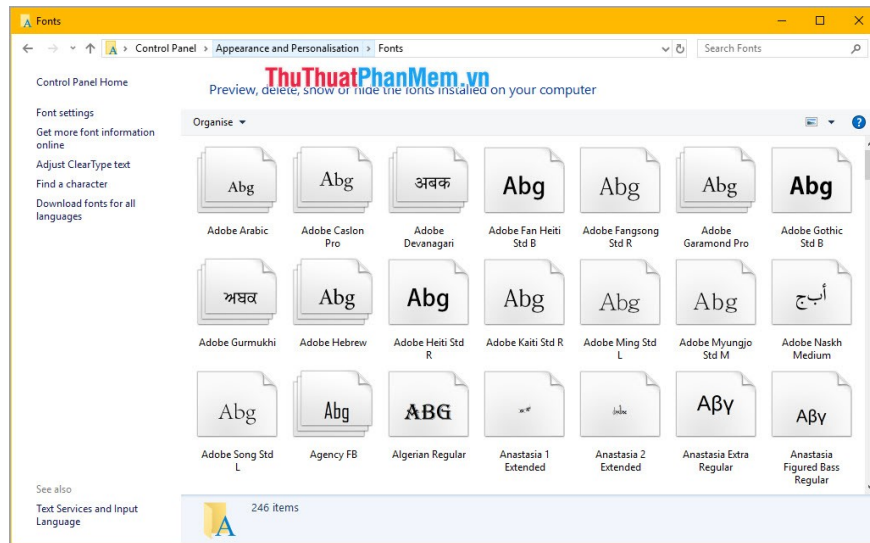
Fonts

Control Panel > Appearance and Personalisation > Fonts

Search Fonts

Control Panel Home

Font settings

Get more font information online

Adjust ClearType text

Find a character

Download fonts for all languages

ThuThuatPhanMem.vn

Preview, delete, show or hide the fonts installed on your computer

Organise ▾

Abg
Adobe Arabic

Abg
Adobe Caslon Pro

अबक
Adobe Devanagari

Abg
Adobe Fan Heiti Std B

Abg
Adobe Fangsong Std R

Abg
Adobe Garamond Pro

Abg
Adobe Gothic Std B

ਅਬਕ
Adobe Gurmukhi

Abg
Adobe Hebrew

Abg
Adobe Heiti Std R

Abg
Adobe Kaiti Std R

Abg
Adobe Ming Std L

Abg
Adobe Myungjo Std M

أ ب ج
Adobe Naskh Medium

Abg
Adobe Song Std L

Abg
Agency FB

ABG
Algerian Regular

Anastasia 1 Extended

Anastasia 2 Extended

Αβγ
Anastasia Extra Regular

Αβγ
Anastasia Figured Bass Regular

See also

Text Services and Input Language

246 items